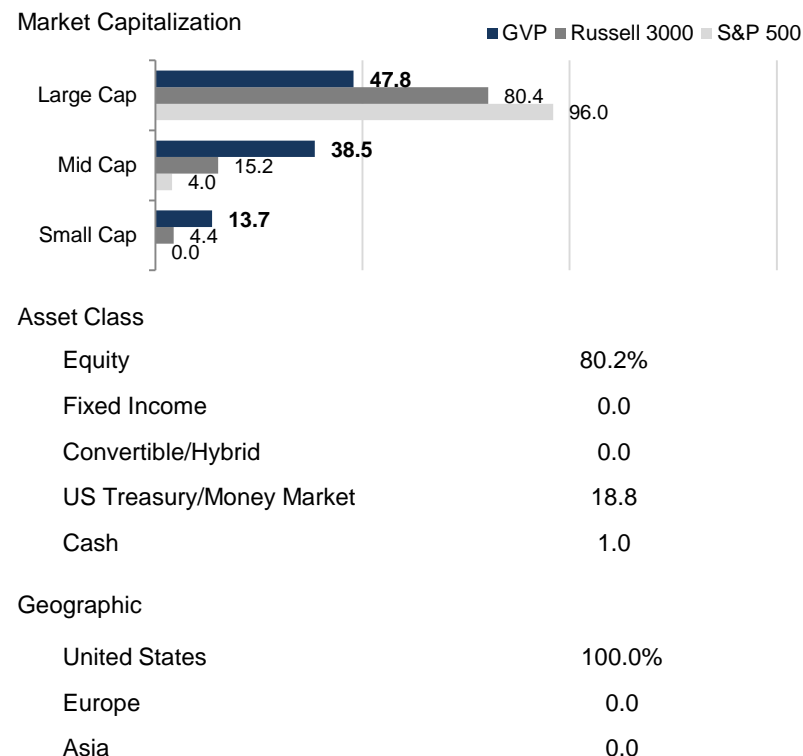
Market Capitalization

GVP Russell 3000 S&P 500

| | GVP | Russell 3000 | S&P 500 |
|---|---|---|---|
| Large Cap | 47.8 | 80.4 | 96.0 |
| Mid Cap | 38.5 | 15.2 | 4.0 |
| Small Cap | 13.7 | 4.4 | 0.0 |

Asset Class

| | |
|---|---|
| Equity | 80.2% |
| Fixed Income | 0.0 |
| Convertible/Hybrid | 0.0 |
| US Treasury/Money Market | 18.8 |
| Cash | 1.0 |

Geographic

| | |
|---|---|
| United States | 100.0% |
| Europe | 0.0 |
| Asia | 0.0 |